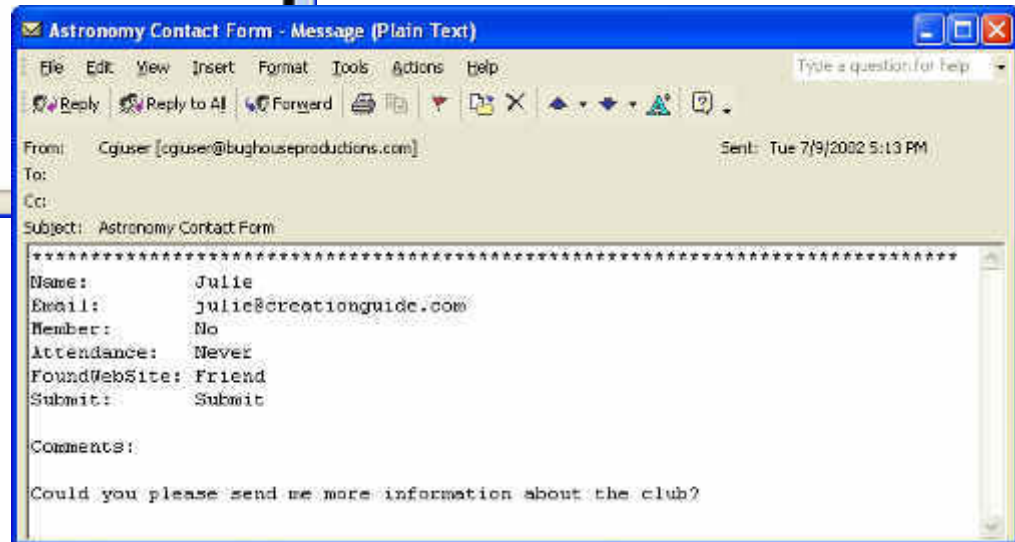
Astronomy Contact Form - Message (Plain Text)

File Edit View Insert Format Tools Actions Help

Type a question for help

Reply Reply to All Forward

From: Cgiuser [cgiuser@bughouseproductions.com]
Sent: Tue 7/9/2002 5:13 PM
To:
Cc:
Subject: Astronomy Contact Form

**************************************************************************
Name: Julie
Email: julie@creationguide.com
Member: No
Attendance: Never
FoundWebSite: Friend
Submit: Submit

Comments:

Could you please send me more information about the club?